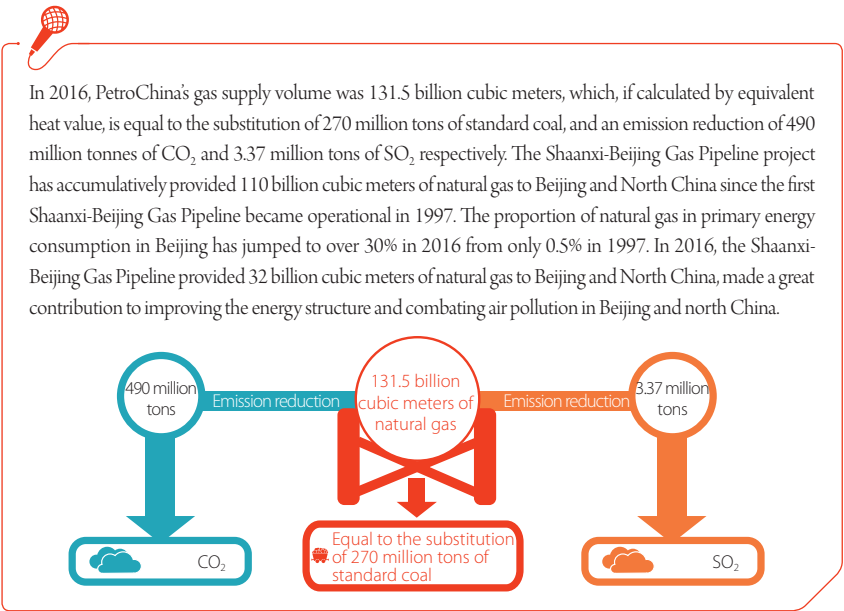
In 2016, PetroChina's gas supply volume was 131.5 billion cubic meters, which, if calculated by equivalent heat value, is equal to the substitution of 270 million tons of standard coal, and an emission reduction of 490 million tonnes of $CO_2$ and 3.37 million tons of $SO_2$ respectively. The Shaanxi-Beijing Gas Pipeline project has accumulatively provided 110 billion cubic meters of natural gas to Beijing and North China since the first Shaanxi-Beijing Gas Pipeline became operational in 1997. The proportion of natural gas in primary energy consumption in Beijing has jumped to over 30% in 2016 from only 0.5% in 1997. In 2016, the Shaanxi-Beijing Gas Pipeline provided 32 billion cubic meters of natural gas to Beijing and North China, made a great contribution to improving the energy structure and combating air pollution in Beijing and north China.

490 million tons

Emission reduction

131.5 billion cubic meters of natural gas

Emission reduction

3.37 million tons

$CO_2$

Equal to the substitution of 270 million tons of standard coal

$SO_2$